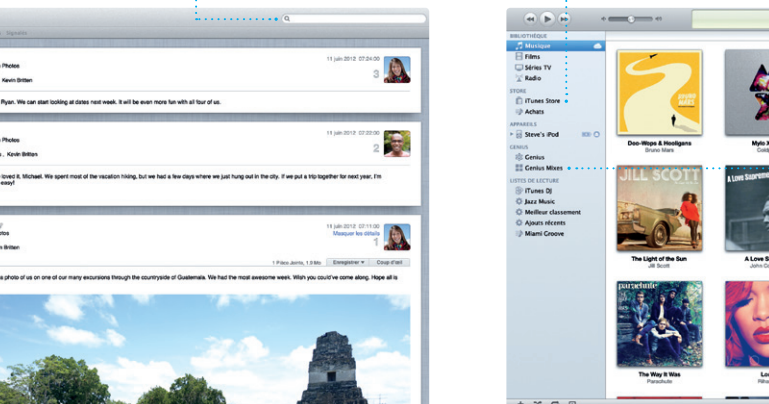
Signaler

Photos
Kevin Britten
11 juin 2012 07:24:00
3
Ryan. We can start looking at dates next week. It will be even more fun with all four of us.

Photos
, Kevin Britten
11 juin 2012 07:22:00
2
loved it, Michael. We spent most of the vacation hiking, but we had a few days where we just hung out in the city. If we put a trip together for next year, I'm easy!

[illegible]
Britten
11 juin 2012 07:11:00
Masquer les détails
1
1 Pièce jointe, 1,9 Mo
Enregistrer
Coup d'œil
photo of us on one of our many excursions through the countryside of Guatemala. We had the most awesome week. Wish you could've come along. Hope all is

BIBLIOTHÈQUE
Musique
Films
Séries TV
Radio
STORE
iTunes Store
Achats
APPAREILS
Steve's iPod
GENIUS
Genius
Genius Mixes
LISTES DE LECTURE
iTunes DJ
Jazz Music
Meilleur classement
Ajouts récents
Miami Groove

Doo-Wops & Hooligans
Bruno Mars
Mylo X
Cold
JILL SCOTT
The Light of the Sun
Jill Scott
A Love S
John C
paramore
The Way It Was
Parachute
Lo
Riha